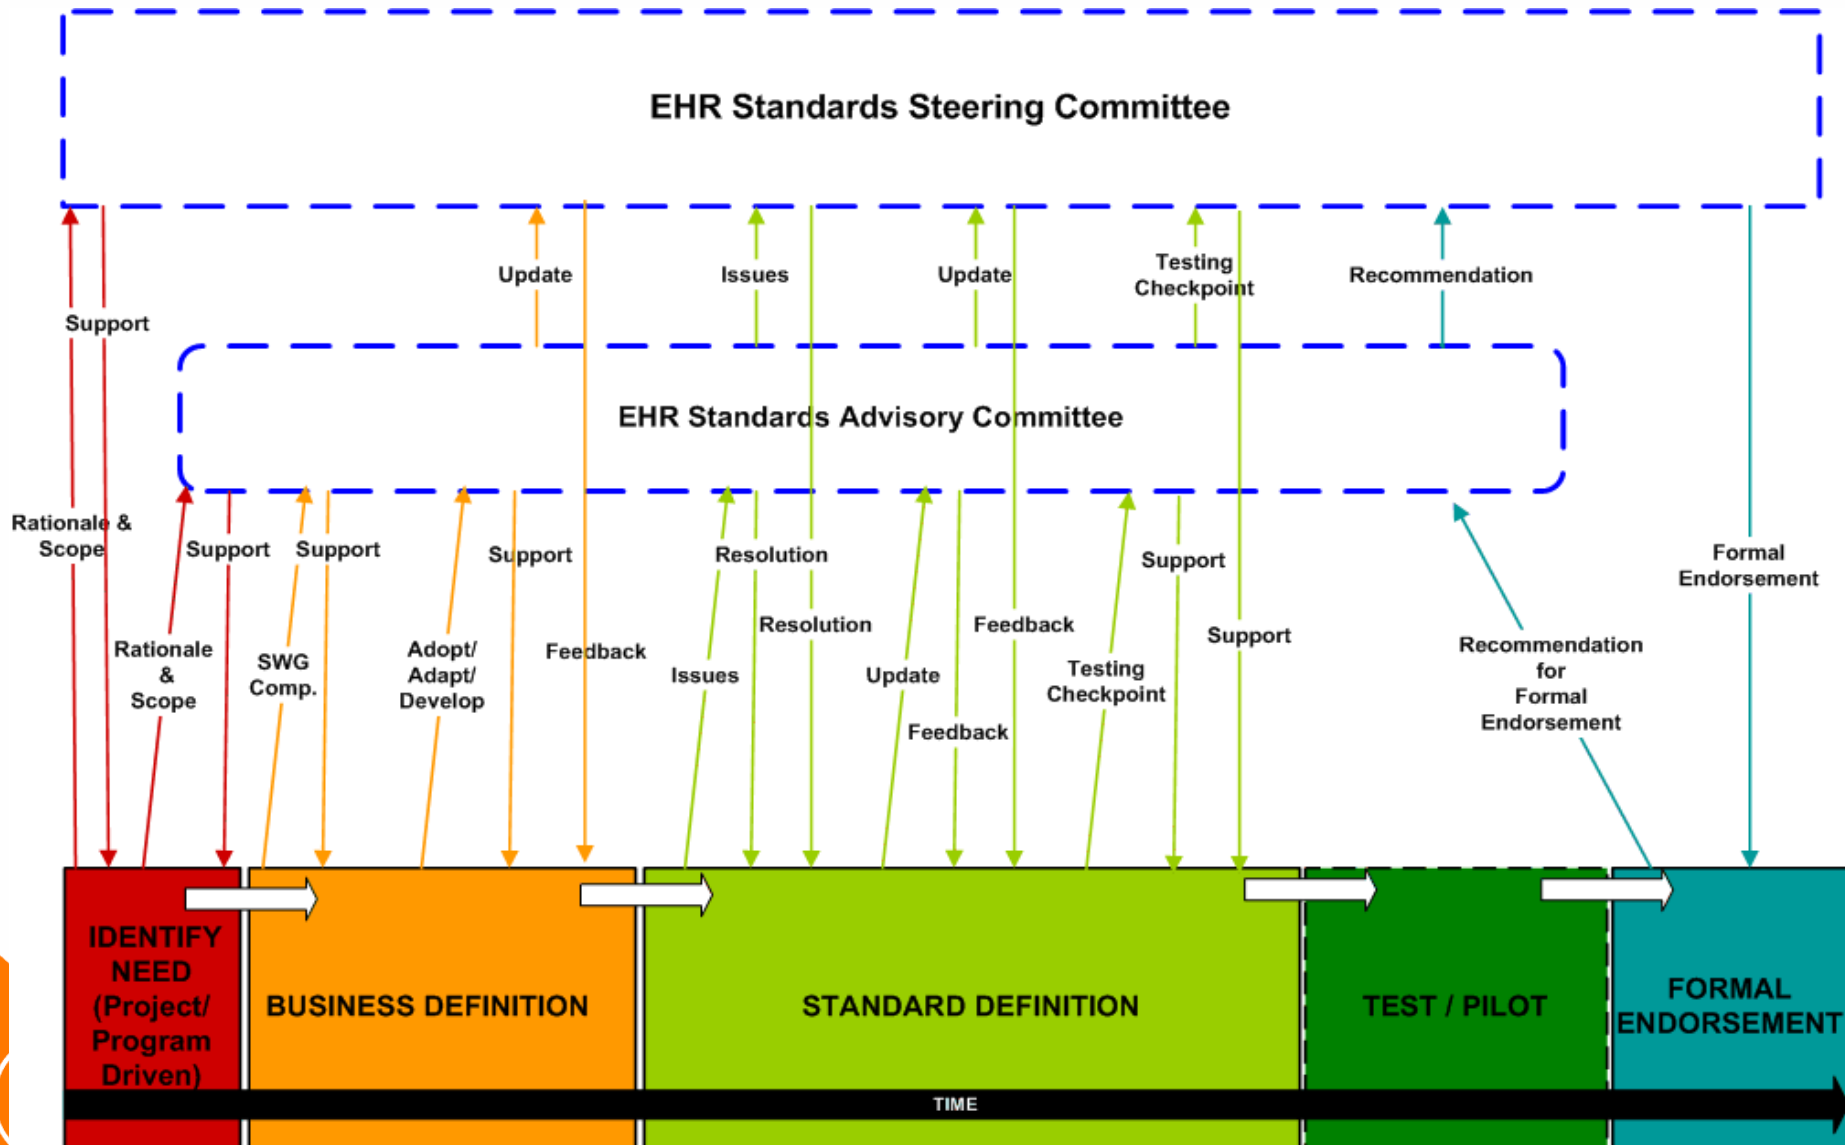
EHR Standards Steering Committee

Support

Update

Issues

Update

Testing Checkpoint

Recommendation

EHR Standards Advisory Committee

Rationale & Scope

Support

Support

Support

Resolution

Support

Formal Endorsement

Rationale & Scope

SWG Comp.

Adopt/ Adapt/ Develop

Feedback

Issues

Resolution

Update

Feedback

Testing Checkpoint

Support

Recommendation for Formal Endorsement

Feedback

IDENTIFY NEED (Project/ Program Driven)

BUSINESS DEFINITION

STANDARD DEFINITION

TEST / PILOT

FORMAL ENDORSEMENT

TIME